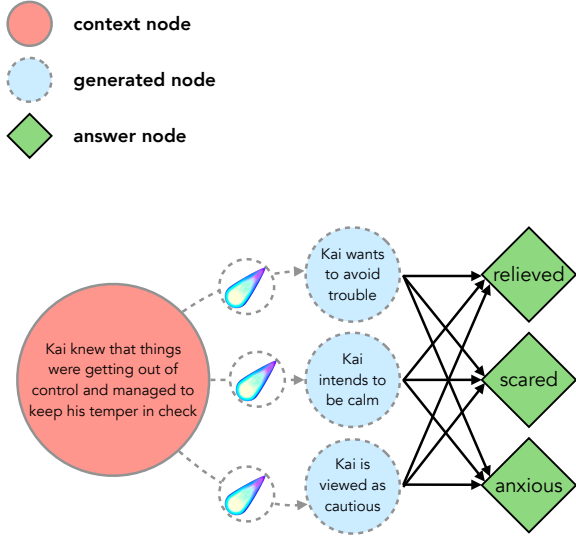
context node

generated node

answer node

Kai knew that things were getting out of control and managed to keep his temper in check

Kai wants to avoid trouble

Kai intends to be calm

Kai is viewed as cautious

relieved

scared

anxious